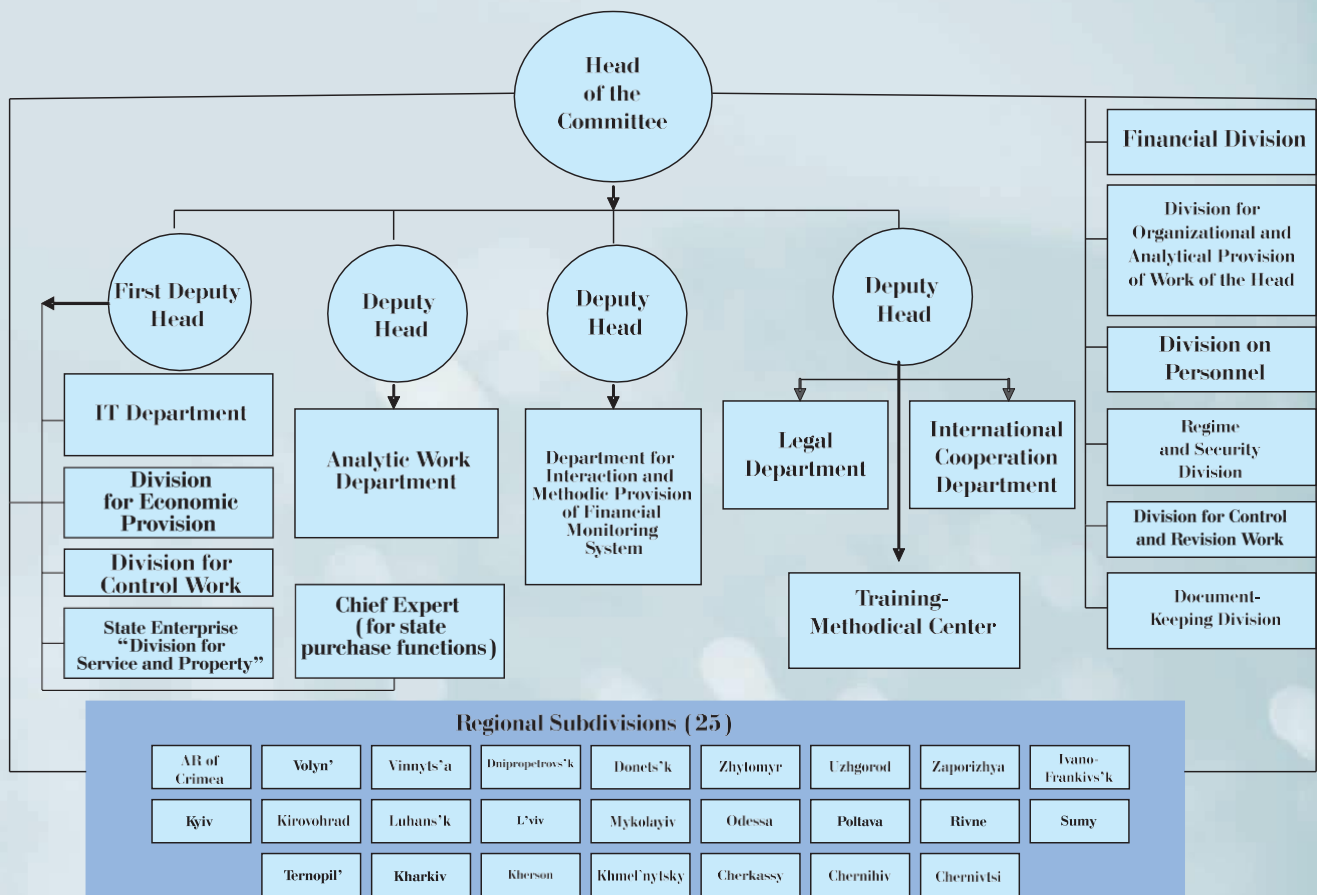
Head of the Committee

Financial Division

Division for Organizational and Analytical Provision of Work of the Head

Division on Personnel

Regime and Security Division

Division for Control and Revision Work

Document-Keeping Division

First Deputy Head

Deputy Head

Deputy Head

Deputy Head

IT Department

Division for Economic Provision

Division for Control Work

State Enterprise "Division for Service and Property"

Analytic Work Department

Chief Expert (for state purchase functions)

Department for Interaction and Methodic Provision of Financial Monitoring System

Legal Department

International Cooperation Department

Training-Methodical Center

Regional Subdivisions (25)

| AR of Crimea | Volyn' | Vinnyts'a | Dnipropetrovs'k | Donets'k | Zhytomyr | Uzhgorod | Zaporizhya | Ivano-Frankivs'k |
|---|---|---|---|---|---|---|---|---|
| Kyiv | Kirovohrad | Luhans'k | L'viv | Mykolayiv | Odessa | Poltava | Rivne | Sumy |
| | Ternopil' | Kharkiv | Kherson | Khmel'nytsky | Cherkassy | Chernihiv | Chernivtsi | |